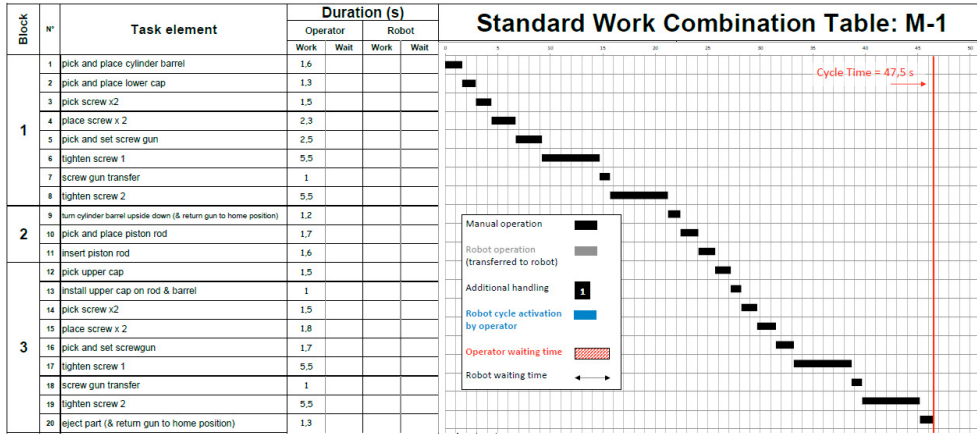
Standard Work Combination Table: M-1

| Block | N° | Task element | Operator Work | Operator Wait | Robot Work | Robot Wait |
|---|---|---|---|---|---|---|
| 1 | 1 | pick and place cylinder barrel | 1,6 | | | |
| | 2 | pick and place lower cap | 1,3 | | | |
| | 3 | pick screw x2 | 1,5 | | | |
| | 4 | place screw x 2 | 2,3 | | | |
| | 5 | pick and set screw gun | 2,5 | | | |
| | 6 | tighten screw 1 | 5,5 | | | |
| | 7 | screw gun transfer | 1 | | | |
| | 8 | tighten screw 2 | 5,5 | | | |
| 2 | 9 | turn cylinder barrel upside down (& return gun to home position) | 1,2 | | | |
| | 10 | pick and place piston rod | 1,7 | | | |
| | 11 | insert piston rod | 1,6 | | | |
| 3 | 12 | pick upper cap | 1,5 | | | |
| | 13 | install upper cap on rod & barrel | 1 | | | |
| | 14 | pick screw x2 | 1,5 | | | |
| | 15 | place screw x 2 | 1,8 | | | |
| | 16 | pick and set screwgun | 1,7 | | | |
| | 17 | tighten screw 1 | 5,5 | | | |
| | 18 | screw gun transfer | 1 | | | |
| | 19 | tighten screw 2 | 5,5 | | | |
| | 20 | eject part (& return gun to home position) | 1,3 | | | |

Duration (s)

0 5 10 15 20 25 30 35 40 45 50

Cycle Time = 47,5 s

Manual operation
Robot operation (transferred to robot)
Additional handling 1
Robot cycle activation by operator
Operator waiting time
Robot waiting time